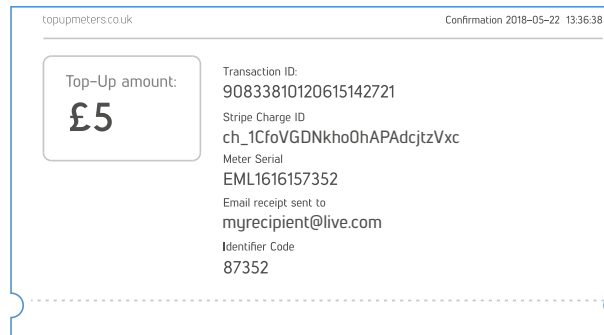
topupmeters.co.uk

Confirmation 2018-05-22 13:36:38

Top-Up amount:

£5

Transaction ID:

90833810120615142721

Stripe Charge ID

ch_1CfoVGDNkhoOhAPAdcjtzVxc

Meter Serial

EML1616157352

Email receipt sent to

myrecipient@live.com

Identifier Code

87352